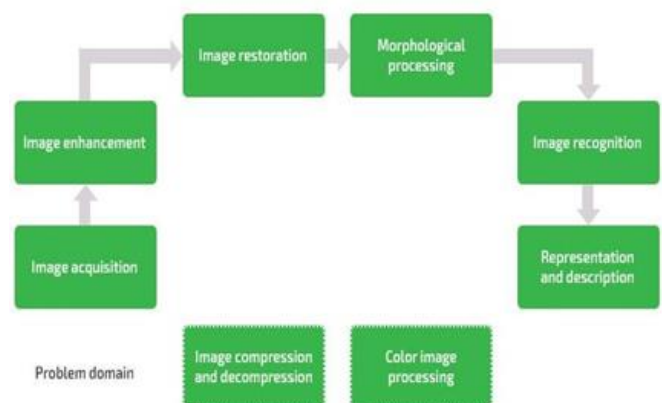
Image acquisition

Image enhancement

Image restoration

Morphological processing

Image recognition

Representation and description

Problem domain

Image compression and decompression

Color image processing